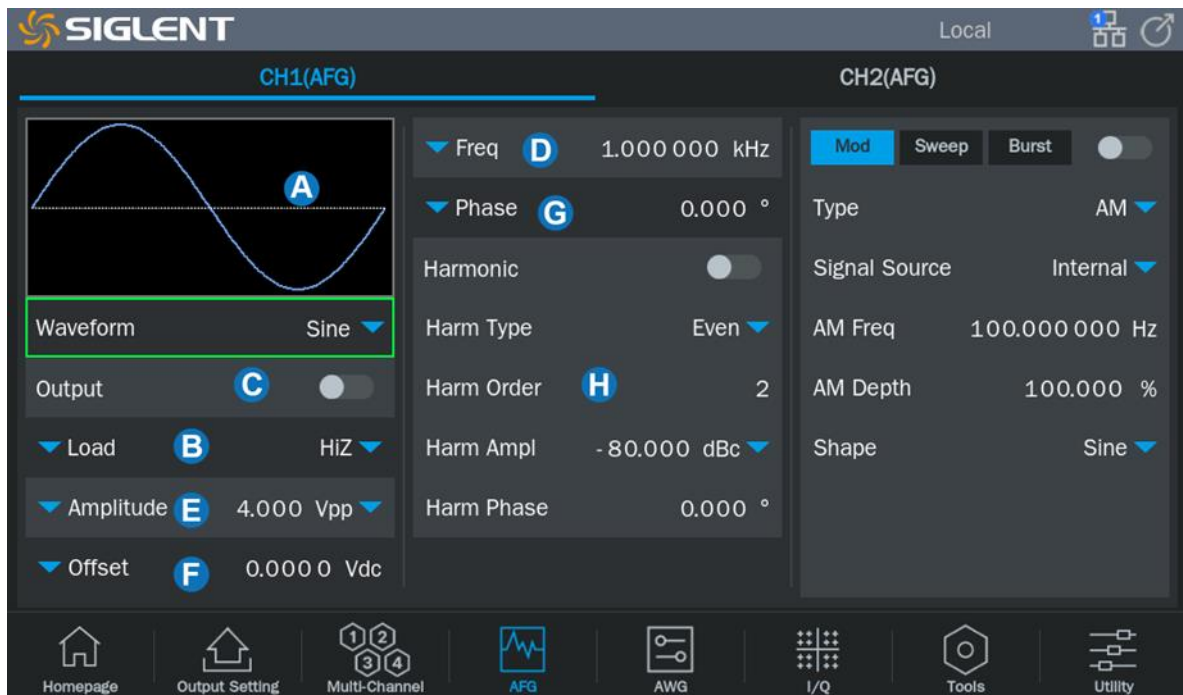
SIGLENT
Local
1

CH1(AFG)
CH2(AFG)

A

Waveform Sine
Output C
Load B HiZ
Amplitude E 4.000 Vpp
Offset F 0.0000 Vdc

Freq D 1.000 000 kHz
Phase G 0.000 °
Harmonic
Harm Type Even
Harm Order H 2
Harm Ampl -80.000 dBc
Harm Phase 0.000 °

Mod Sweep Burst
Type AM
Signal Source Internal
AM Freq 100.000 000 Hz
AM Depth 100.000 %
Shape Sine

1 2 3 4

Homepage
Output Setting
Multi-Channel
AFG
AWG
I/Q
Tools
Utility